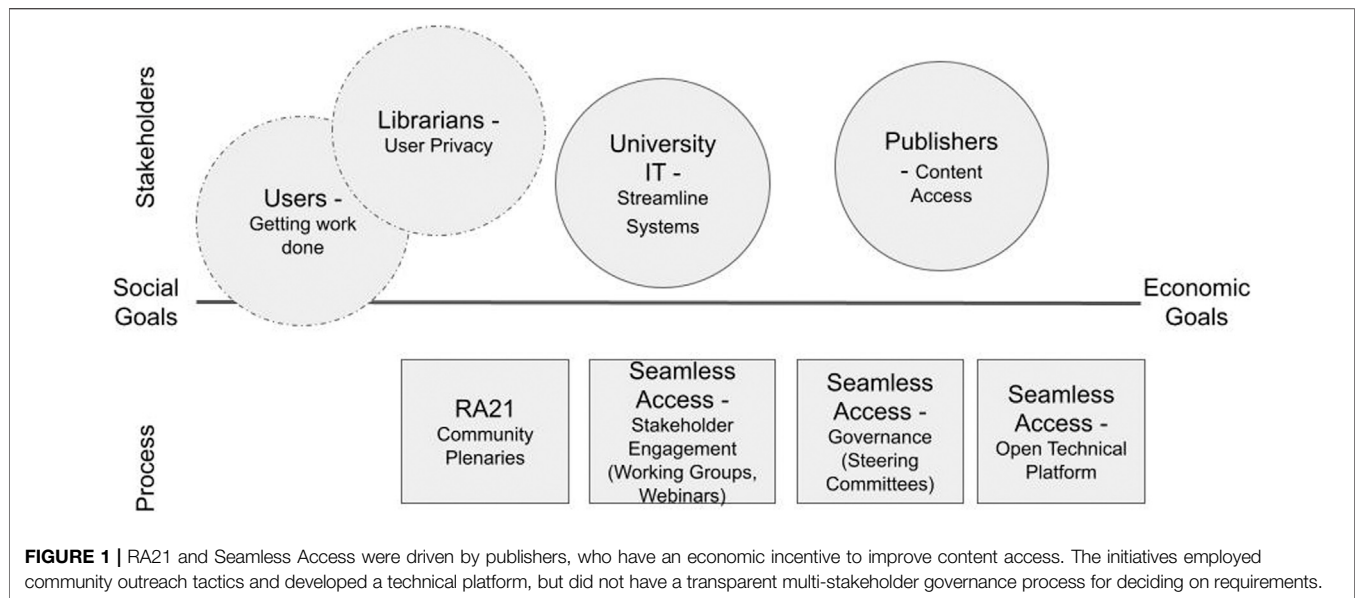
Stakeholders

Librarians - User Privacy

Users - Getting work done

University IT - Streamline Systems

Publishers - Content Access

Social Goals

Economic Goals

Process

RA21 Community Plenaries

Seamless Access - Stakeholder Engagement (Working Groups, Webinars)

Seamless Access - Governance (Steering Committees)

Seamless Access - Open Technical Platform

**FIGURE 1 |** RA21 and Seamless Access were driven by publishers, who have an economic incentive to improve content access. The initiatives employed community outreach tactics and developed a technical platform, but did not have a transparent multi-stakeholder governance process for deciding on requirements.